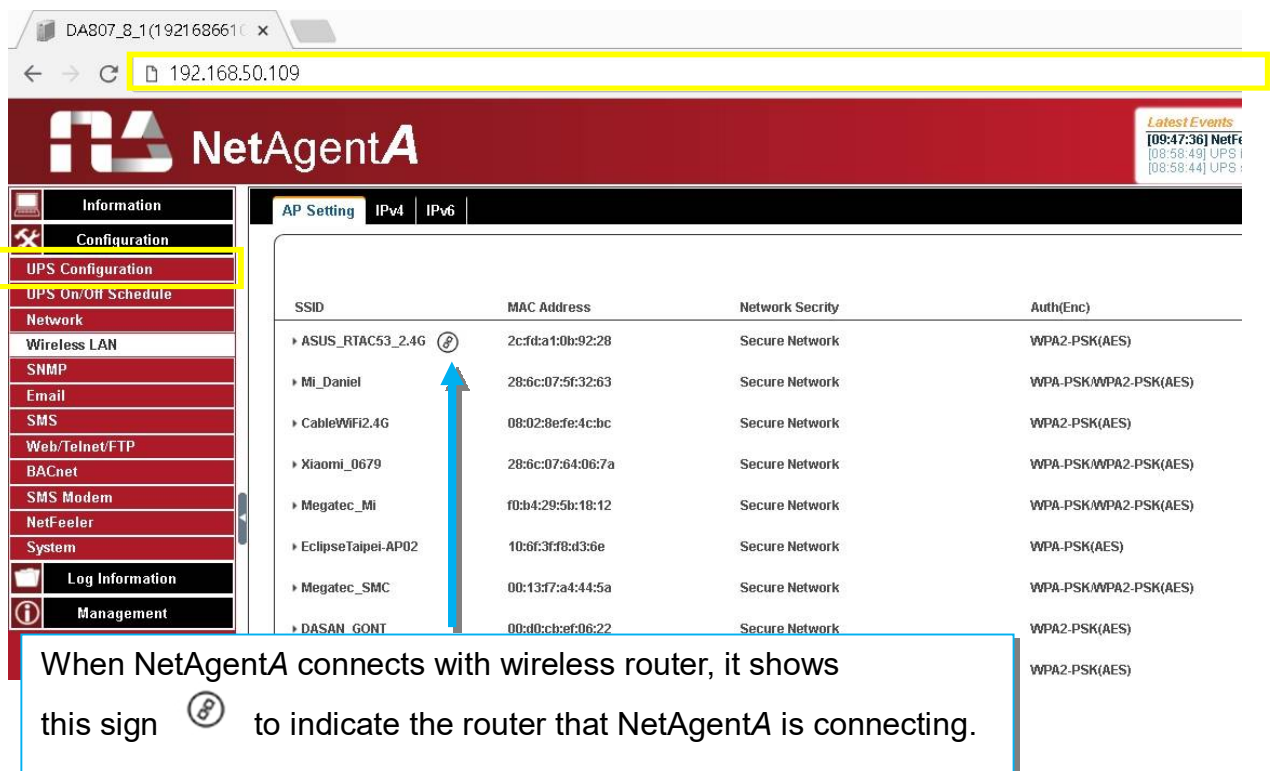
DA807_8_1(1921686610 ×

192.168.50.109

NetAgentA

Latest Events
[09:47:36] NetFe
[08:58:49] UPS
[08:58:44] UPS

Information
Configuration
UPS Configuration
UPS On/Off Schedule
Network
Wireless LAN
SNMP
Email
SMS
Web/Telnet/FTP
BACnet
SMS Modem
NetFeeler
System
Log Information
Management

AP Setting | IPv4 | IPv6

| SSID | MAC Address | Network Secrity | Auth(Enc) |
|---|---|---|---|
| ASUS_RTAC53_2.4G | 2c:fd:a1:0b:92:28 | Secure Network | WPA2-PSK(AES) |
| Mi_Daniel | 28:6c:07:5f:32:63 | Secure Network | WPA-PSK/WPA2-PSK(AES) |
| CableWiFi2.4G | 08:02:8e:fe:4c:bc | Secure Network | WPA2-PSK(AES) |
| Xiaomi_0679 | 28:6c:07:64:06:7a | Secure Network | WPA-PSK/WPA2-PSK(AES) |
| Megatec_Mi | f0:b4:29:5b:18:12 | Secure Network | WPA-PSK/WPA2-PSK(AES) |
| EclipseTaipei-AP02 | 10:6f:3f:f8:d3:6e | Secure Network | WPA-PSK(AES) |
| Megatec_SMC | 00:13:f7:a4:44:5a | Secure Network | WPA-PSK/WPA2-PSK(AES) |
| DASAN_GONT | 00:d0:cb:ef:06:22 | Secure Network | WPA2-PSK(AES) |
| | | | WPA2-PSK(AES) |

When NetAgentA connects with wireless router, it shows this sign to indicate the router that NetAgentA is connecting.